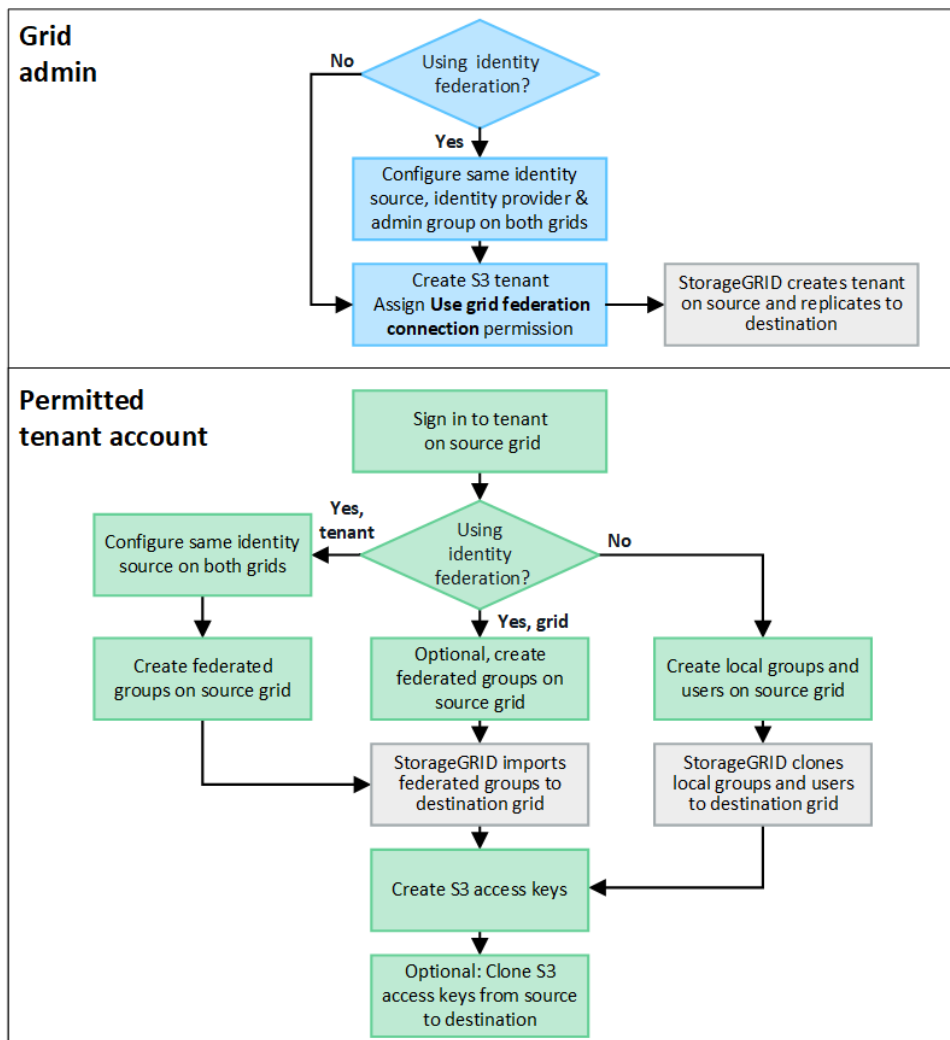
Grid admin

Using identity federation?

No

Yes

Configure same identity source, identity provider & admin group on both grids

Create S3 tenant
Assign **Use grid federation connection** permission

StorageGRID creates tenant on source and replicates to destination

Permitted tenant account

Sign in to tenant on source grid

Using identity federation?

Yes, tenant

Configure same identity source on both grids

No

Yes, grid

Create federated groups on source grid

Optional, create federated groups on source grid

Create local groups and users on source grid

StorageGRID imports federated groups to destination grid

StorageGRID clones local groups and users to destination grid

Create S3 access keys

Optional: Clone S3 access keys from source to destination